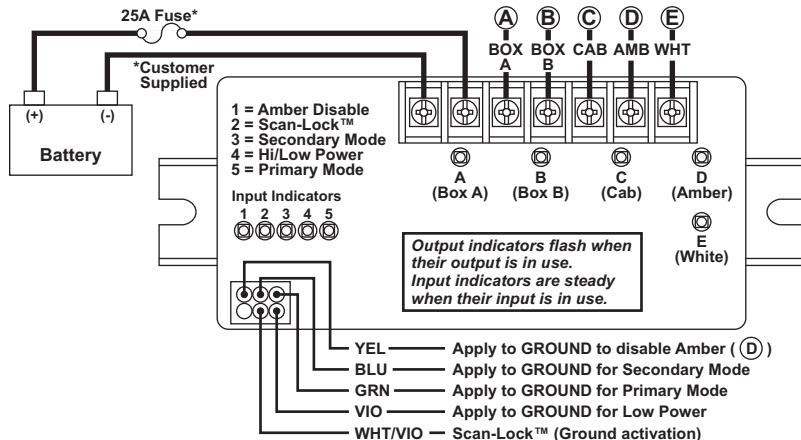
25A Fuse*

A B C D E

BOX A BOX B CAB AMB WHT

*Customer Supplied

(+) (-)

Battery

1 = Amber Disable
2 = Scan-Lock™
3 = Secondary Mode
4 = Hi/Low Power
5 = Primary Mode

Input Indicators
1 2 3 4 5

A (Box A)
B (Box B)
C (Cab)
D (Amber)
E (White)

Output indicators flash when their output is in use.
Input indicators are steady when their input is in use.

YEL — Apply to GROUND to disable Amber ( D )
BLU — Apply to GROUND for Secondary Mode
GRN — Apply to GROUND for Primary Mode
VIO — Apply to GROUND for Low Power
WHT/VIO — Scan-Lock™ (Ground activation)